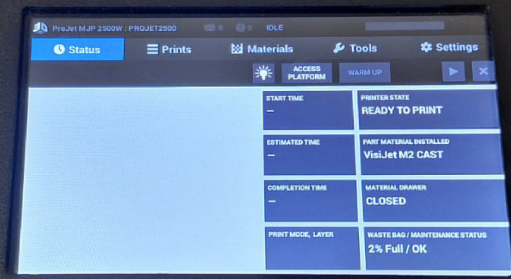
ProJet MJP 2500W : PROJET2500 0 0 IDLE

Status
Prints
Materials
Tools
Settings

ACCESS PLATFORM
WARM UP

START TIME
—

PRINTER STATE
READY TO PRINT

ESTIMATED TIME
—

PART MATERIAL INSTALLED
VisiJet M2 CAST

COMPLETION TIME
—

MATERIAL DRAWER
CLOSED

PRINT MODE, LAYER

WASTE BAG / MAINTENANCE STATUS
2% Full / OK